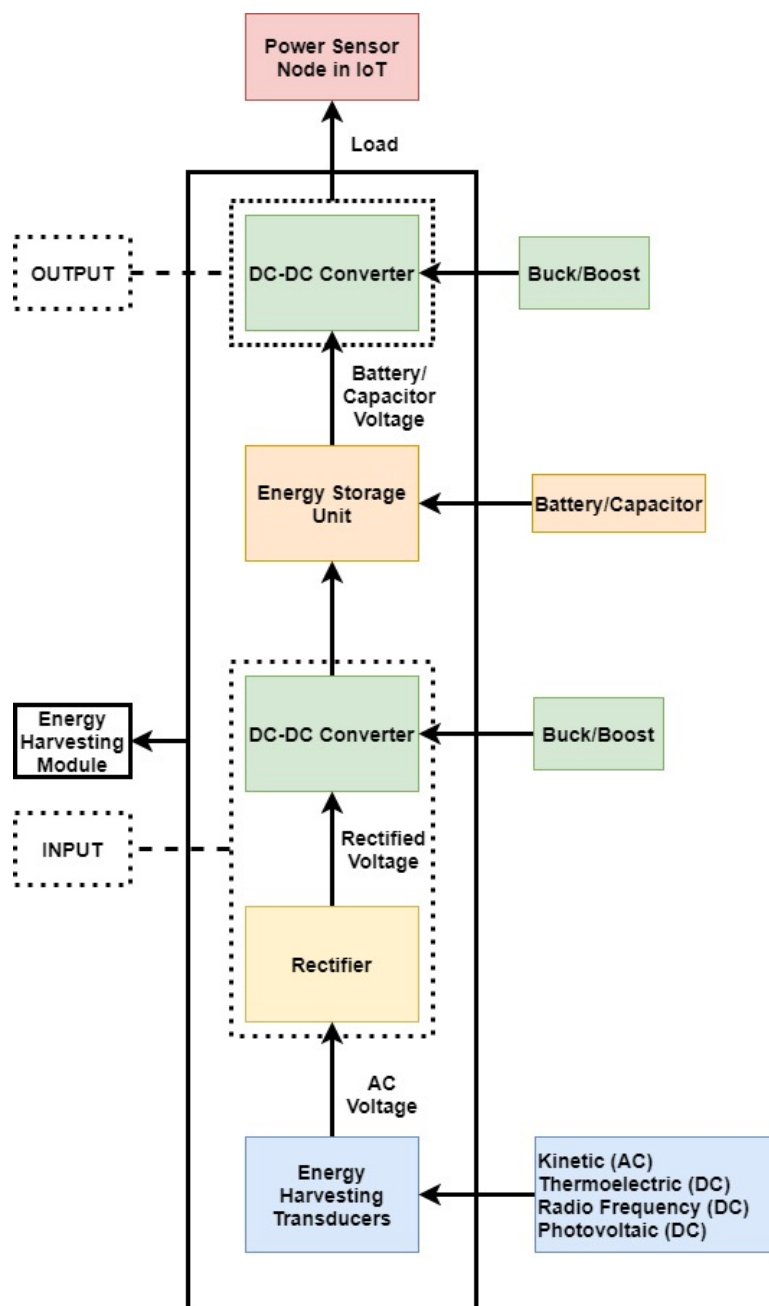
Power Sensor Node in IoT

Load

OUTPUT

DC-DC Converter

Buck/Boost

Battery/ Capacitor Voltage

Energy Storage Unit

Battery/Capacitor

Energy Harvesting Module

DC-DC Converter

Buck/Boost

INPUT

Rectified Voltage

Rectifier

AC Voltage

Energy Harvesting Transducers

Kinetic (AC)
Thermoelectric (DC)
Radio Frequency (DC)
Photovoltaic (DC)